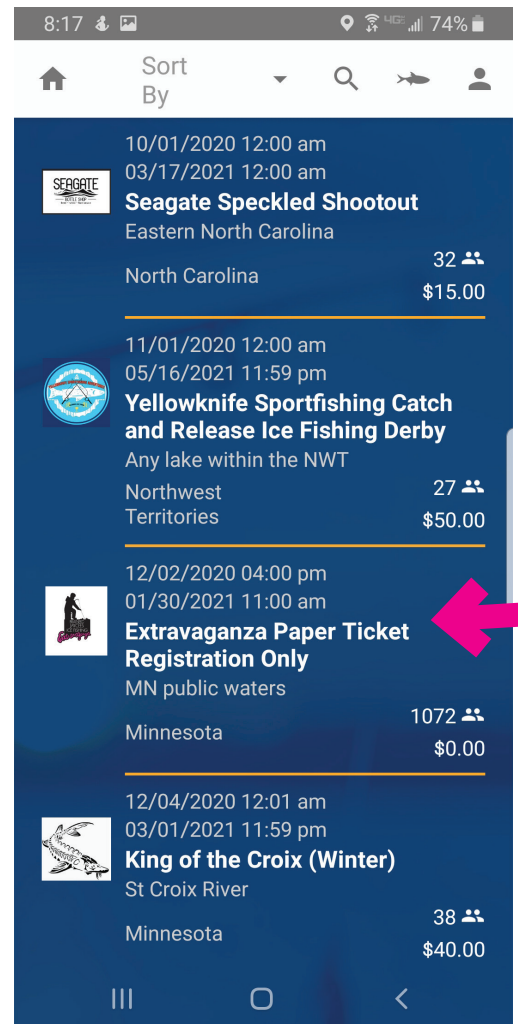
8:17 74%

Sort By

SEAGATE BOTTLE SHOP

10/01/2020 12:00 am
03/17/2021 12:00 am
Seagate Speckled Shootout
Eastern North Carolina
North Carolina
32
$15.00

11/01/2020 12:00 am
05/16/2021 11:59 pm
Yellowknife Sportfishing Catch and Release Ice Fishing Derby
Any lake within the NWT
Northwest Territories
27
$50.00

12/02/2020 04:00 pm
01/30/2021 11:00 am
Extravaganza Paper Ticket Registration Only
MN public waters
Minnesota
1072
$0.00

12/04/2020 12:01 am
03/01/2021 11:59 pm
King of the Croix (Winter)
St Croix River
Minnesota
38
$40.00